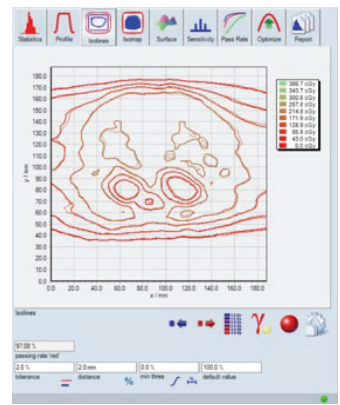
Statistics Profile Isolines Isomap Surface Sensitivity Pass Rate Optimize Report

180.0
170.0
160.0
150.0
140.0
130.0
120.0
110.0
100.0
90.0
80.0
70.0
60.0
50.0
40.0
30.0
20.0
10.0
0.0

y / mm

0.0 20.0 40.0 60.0 80.0 100.0 120.0 140.0 160.0 180.0
x / mm

386.7 cGy
343.7 cGy
300.8 cGy
257.8 cGy
214.8 cGy
171.9 cGy
128.9 cGy
85.9 cGy
43.0 cGy
0.0 cGy

Isolines

97.08 %
passing rate 'red'

2.0 % tolerance
2.0 mm distance
% 
0.0 % min thres
100.0 % default value